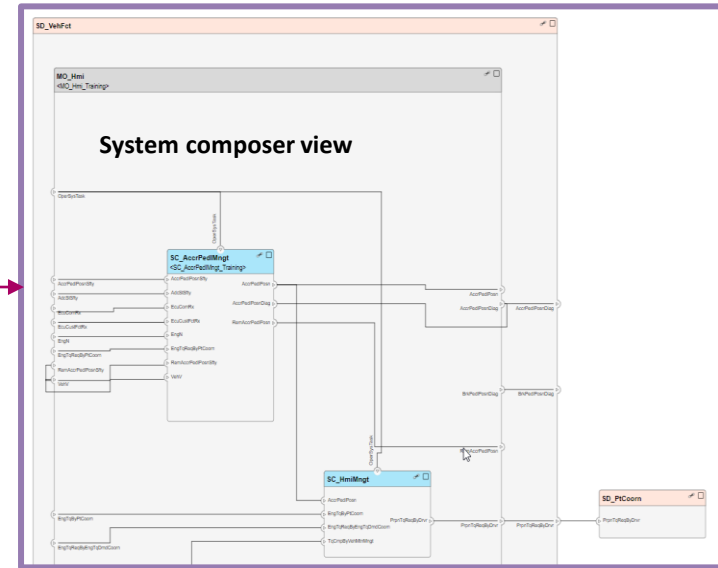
SD_VehFct

MO_Hmi
<MO_Hmi_Training>

System composer view

OperSysTask

OperSysTask

SC_AccrPedlMngt
<SC_AccrPedlMngt_Training>

AccrPedlPosnSfty
AccrPedlPosnSfty
AcclStiffy
AcclStiffy
EcuComRx
EcuComRx
EcuCustPrdRx
EcuCustPrdRx
EngN
EngN
EngTqReqByPtCoorn
EngTqReqByPtCoorn
RemAccrPedlPosnSfty
RemAccrPedlPosnSfty
VehV
VehV

AccrPedlPosn
AccrPedlPosnDiag
RemAccrPedlPosn

AccrPedlPosn
AccrPedlPosnDiag
AccrPedlPosnDiag

BrkPedlPosnDiag
BrkPedlPosnDiag

RemAccrPedlPosn

OperSysTask

SC_HmiMngt
AccrPedlPosn
EngTqByPtCoorn
EngTqReqByEngTqDrvtCoorn
TqCmdByVehMtnMngt
PtcnTqReqByDrv

PtcnTqReqByDrv
PtcnTqReqByDrv

EngTqByPtCoorn
EngTqReqByEngTqDrvtCoorn

SD_PtCoorn
PtcnTqReqByDrv